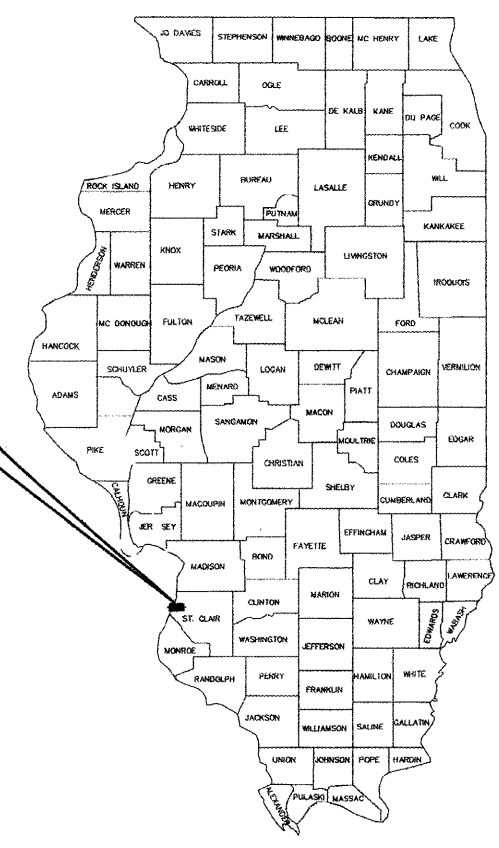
JO DAVIES
STEPHENSON
WINNEBAGO
BOONE
MC HENRY
LAKE
CARROLL
OGLE
DE KALB
KANE
DU PAGE
COOK
WHITESIDE
LEE
KENDALL
ROCK ISLAND
HENRY
BUREAU
LASALLE
WILL
MERCER
PUTNAM
GRUNDY
KANKAKEE
STARK
MARSHALL
HENDERSON
WARREN
KNOX
LIVINGSTON
PEORIA
WOODFORD
IROQUOIS
TAZEWELL
HANCOCK
MC DONOUGH
FULTON
MCLEAN
FORD
MASON
SCHUYLER
DEWITT
CHAMPAIGN
VERMILION
LOGAN
PIATT
ADAMS
CASS
MENARD
MACON
SANGAMON
MORGAN
DOUGLAS
PIKE
SCOTT
MOULTRIE
EDGAR
CHRISTIAN
COLES
GREENE
SHELBY
CALHOUN
MACOUPIN
MONTGOMERY
CUMBERLAND
CLARK
JER SEY
EFFINGHAM
JASPER
CRAWFORD
FAYETTE
MADISON
BOND
CLAY
RICHLAND
LAWRENCE
MARION
ST. CLAIR
CLINTON
WAYNE
EDWARDS
WABASH
MONROE
WASHINGTON
JEFFERSON
RANDOLPH
PERRY
HAMILTON
WHITE
FRANKLIN
JACKSON
WILLIAMSON
SALINE
GALLATIN
UNION
JOHNSON
POPE
HARDIN
ALEXANDER
PULASKI
MASSAC